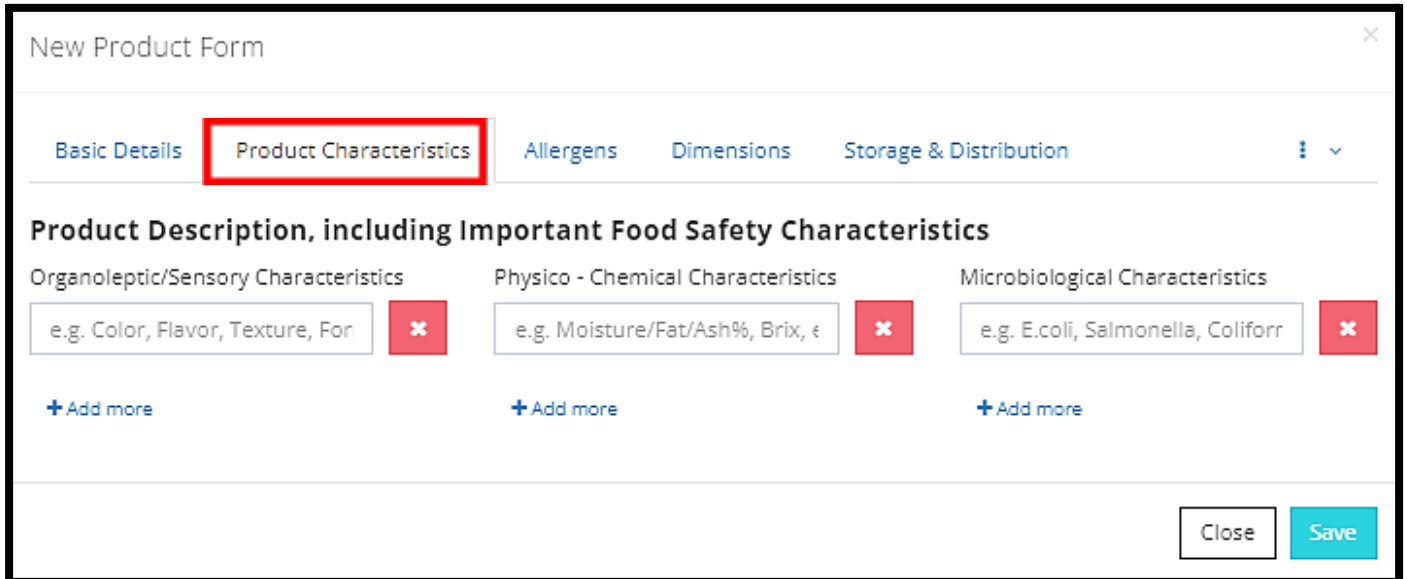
New Product Form

×

Basic Details Product Characteristics Allergens Dimensions Storage & Distribution

**Product Description, including Important Food Safety Characteristics**

Organoleptic/Sensory Characteristics

e.g. Color, Flavor, Texture, For

✖

+ Add more

Physico - Chemical Characteristics

e.g. Moisture/Fat/Ash%, Brix, e

✖

+ Add more

Microbiological Characteristics

e.g. E.coli, Salmonella, Coliforr

✖

+ Add more

Close Save